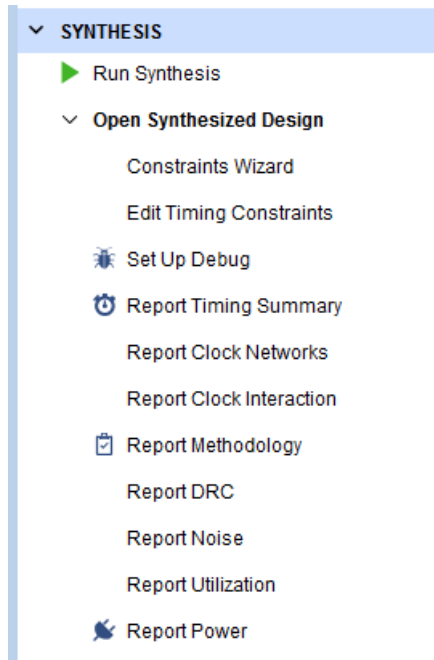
SYNTHESIS
Run Synthesis
Open Synthesized Design
Constraints Wizard
Edit Timing Constraints
Set Up Debug
Report Timing Summary
Report Clock Networks
Report Clock Interaction
Report Methodology
Report DRC
Report Noise
Report Utilization
Report Power